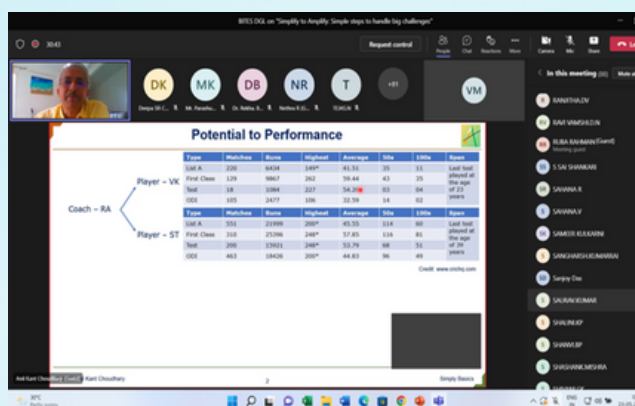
BITES DGL on "Simplify to Amplify: Simple steps to handle big challenges"

30:43

Request control

People Chat Reactions More Camera Mic Share

DK Deepa SR (... MK Mr. Parashu... DB Dr. Rekha B... NR Neithra R (G... T TCAGN +81 VM

In this meeting (90)

RANJITHA.DV
RAVI VAMSHIDHAR.N
RUBA RAHMAN (Guest) Meeting guest
S SAI SHANKARI
SAHANA R
SAHANA.V
SAMEER KULKARNI
SANGHARSH KUMARRAI
Sanjoy Das
SAURAV KUMAR
SHALINI.KP
SHAMMI.BP
SHASHANK.MISHRA

Potential to Performance

Coach – RA
Player – VK
Player – ST

| Type | Matches | Runs | Highest | Average | 50s | 100s | Span |
|---|---|---|---|---|---|---|---|
| List A | 226 | 6434 | 149* | 41.51 | 35 | 11 | Last test played at the age of 23 years |
| First Class | 129 | 9867 | 262 | 59.44 | 43 | 25 | |
| Test | 18 | 1084 | 227 | 54.20 | 03 | 04 | |
| ODI | 105 | 2477 | 106 | 32.59 | 14 | 02 | |

| Type | Matches | Runs | Highest | Average | 50s | 100s | Span |
|---|---|---|---|---|---|---|---|
| List A | 551 | 21999 | 200* | 45.55 | 114 | 60 | Last test played at the age of 39 years |
| First Class | 310 | 25396 | 248* | 57.85 | 116 | 81 | |
| Test | 200 | 15921 | 248* | 53.79 | 68 | 51 | |
| ODI | 463 | 18426 | 200* | 44.83 | 96 | 49 | |

Credit: www.cricinfo.com

Anil Kant Choudhary (Guest) Kant Choudhary 2 Simply Basics

30°C